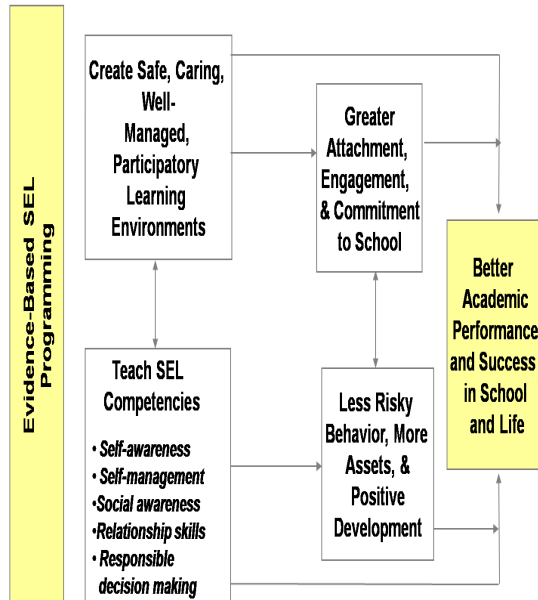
Evidence-Based SEL Programming

Create Safe, Caring, Well-Managed, Participatory Learning Environments

Greater Attachment, Engagement, & Commitment to School

Better Academic Performance and Success in School and Life

Teach SEL Competencies

• Self-awareness
• Self-management
• Social awareness
• Relationship skills
• Responsible decision making

Less Risky Behavior, More Assets, & Positive Development